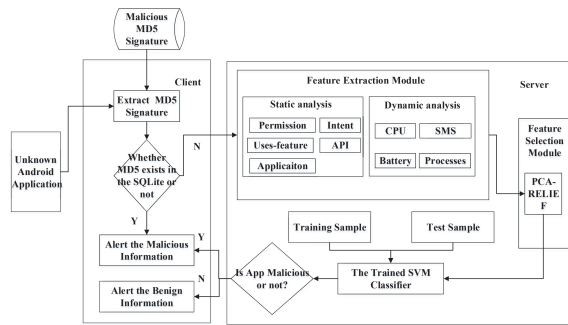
Malicious MD5 Signature

Client

Extract MD5 Signature

Unknown Android Application

Whether MD5 exists in the SQLite or not

N

Y

Alert the Malicious Information

Y

N

Alert the Benign Information

Feature Extraction Module

Server

Static analysis

Permission

Intent

Uses-feature

API

Applicaiton

Dynamic analysis

CPU

SMS

Battery

Processes

Feature Selection Module

PCA-RELIEF

Training Sample

Test Sample

Is App Malicious or not?

The Trained SVM Classifier